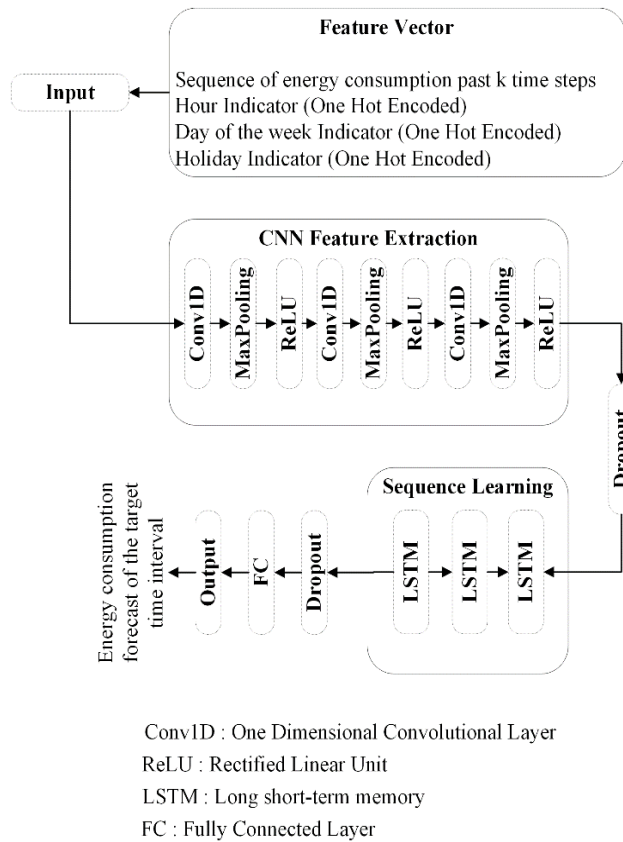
Feature Vector

Sequence of energy consumption past k time steps
Hour Indicator (One Hot Encoded)
Day of the week Indicator (One Hot Encoded)
Holiday Indicator (One Hot Encoded)

Input

CNN Feature Extraction

Conv1D
MaxPooling
ReLU
Conv1D
MaxPooling
ReLU
Conv1D
MaxPooling
ReLU

Dropout

Sequence Learning

LSTM
LSTM
LSTM

Dropout
FC
Output

Energy consumption forecast of the target time interval

Conv1D : One Dimensional Convolutional Layer
ReLU : Rectified Linear Unit
LSTM : Long short-term memory
FC : Fully Connected Layer